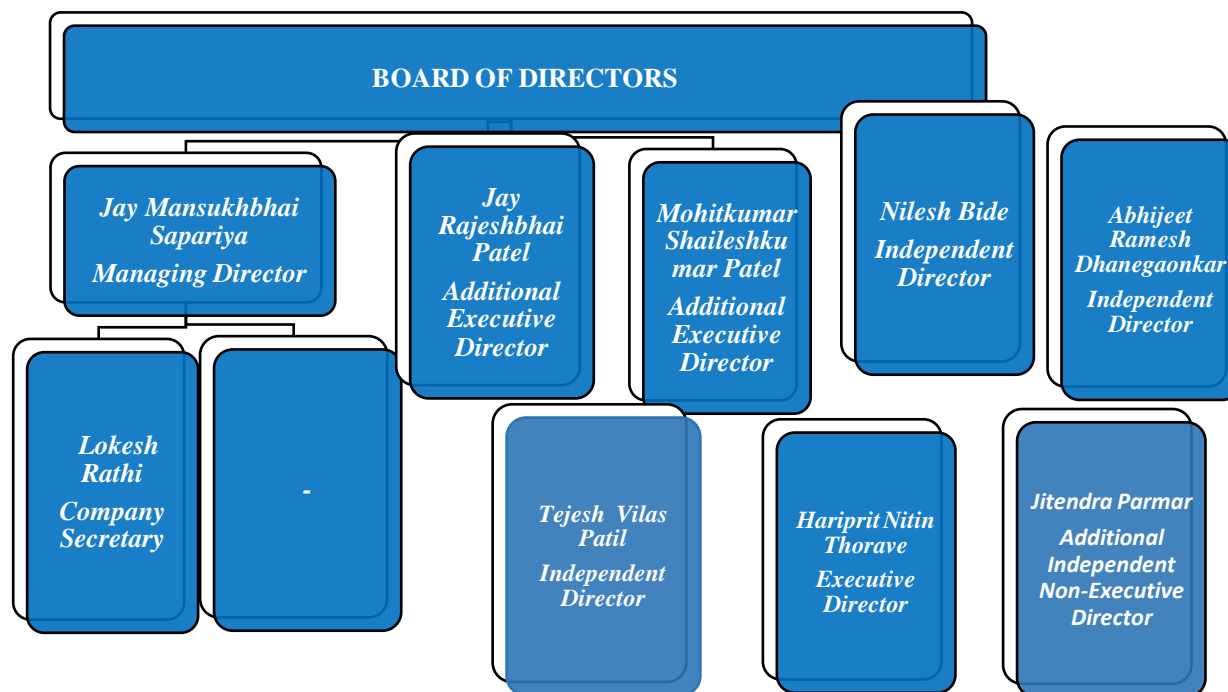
BOARD OF DIRECTORS

Jay Mansukhbhai Sapariya
Managing Director

Jay Rajeshbhai Patel
Additional Executive Director

Mohitkumar Shaileshkumar Patel
Additional Executive Director

Nilesh Bide
Independent Director

Abhijeet Ramesh Dhanegaonkar
Independent Director

Lokesh Rathi
Company Secretary

-

Tejesh Vilas Patil
Independent Director

Haripril Nitin Thorave
Executive Director

Jitendra Parmar
Additional Independent Non-Executive Director